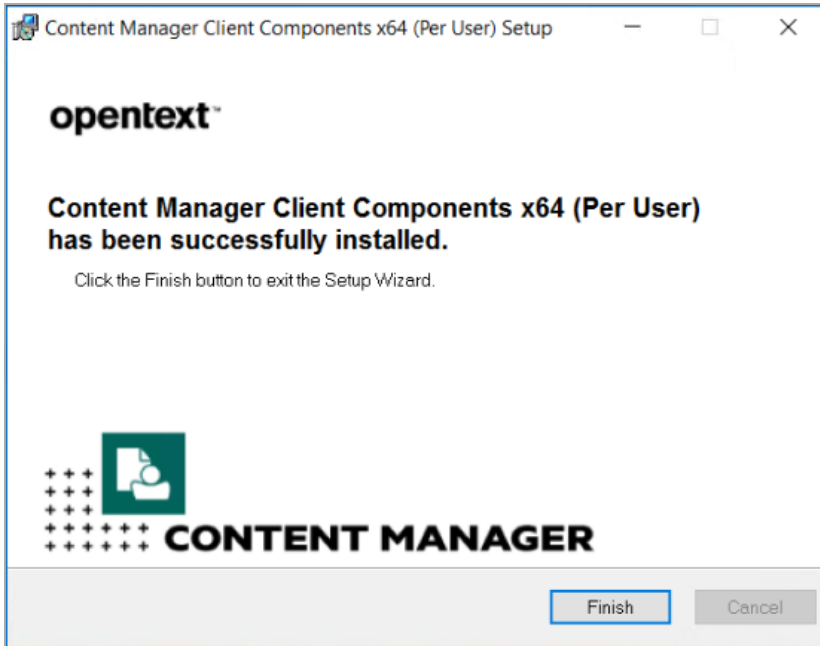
Content Manager Client Components x64 (Per User) Setup

opentext™

Content Manager Client Components x64 (Per User) has been successfully installed.

Click the Finish button to exit the Setup Wizard.

CONTENT MANAGER

Finish

Cancel